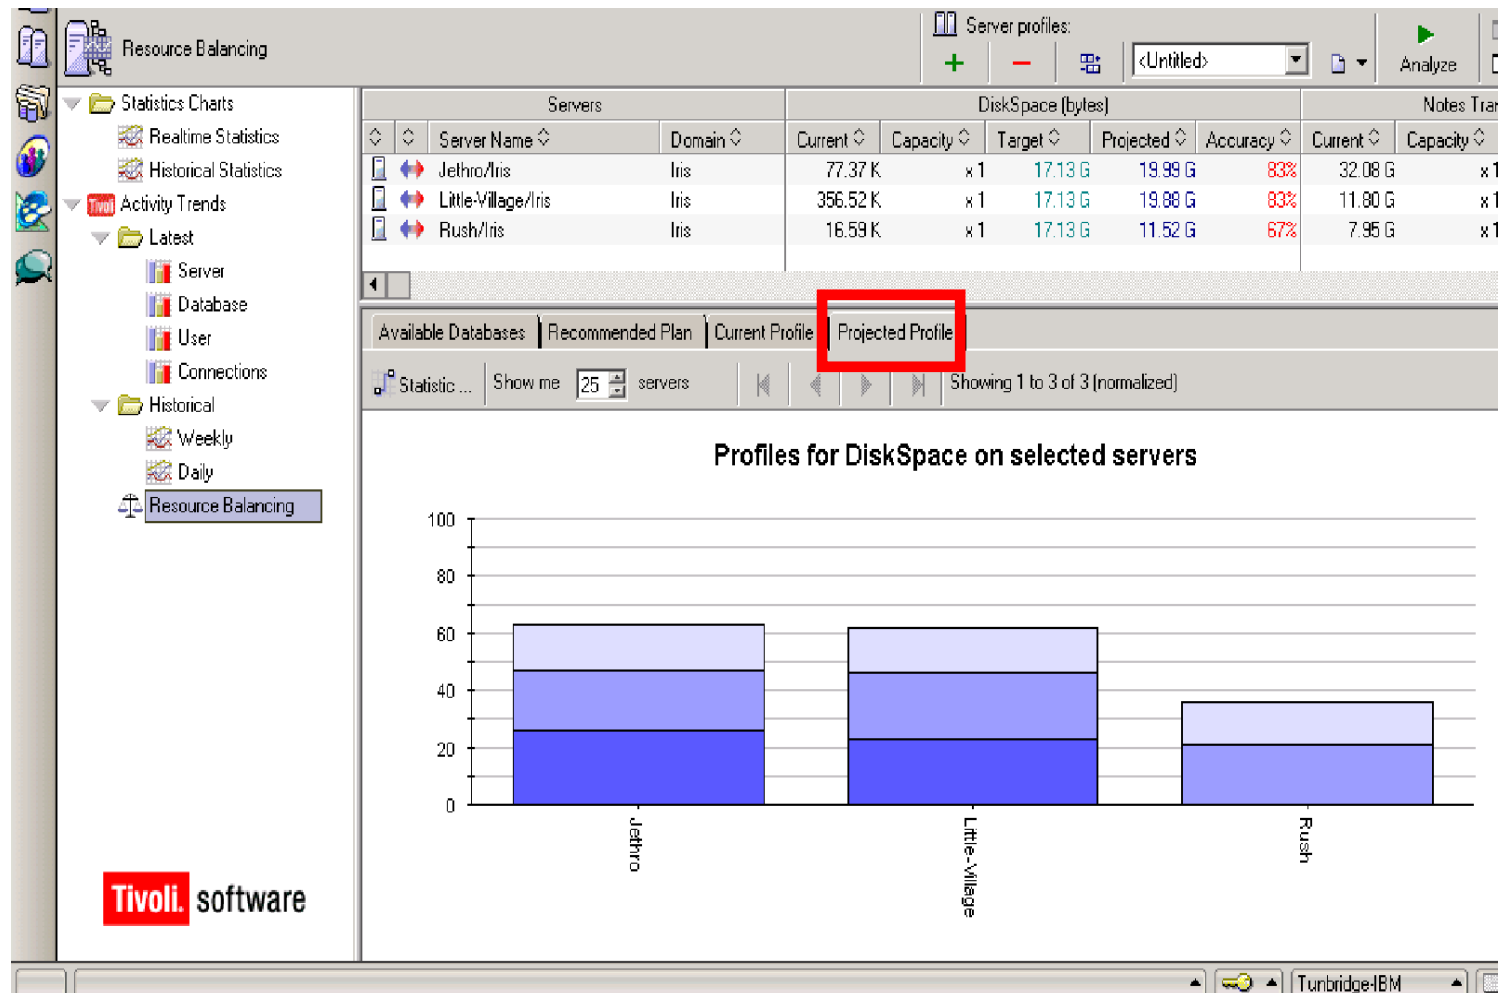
Resource Balancing

Statistics Charts
Realtime Statistics
Historical Statistics
Tivoli Activity Trends
Latest
Server
Database
User
Connections
Historical
Weekly
Daily
Resource Balancing

Tivoli. software

Server profiles:
<Untitled>
Analyze

| Servers | | | | DiskSpace (bytes) | | | | | Notes Trar | |
|---|---|---|---|---|---|---|---|---|---|---|
| | | Server Name | Domain | Current | Capacity | Target | Projected | Accuracy | Current | Capacity |
| | | Jethro/Iris | Iris | 77.37 K | x 1 | 17.13 G | 19.99 G | 83% | 32.08 G | x 1 |
| | | Little-Village/Iris | Iris | 356.52 K | x 1 | 17.13 G | 19.88 G | 83% | 11.80 G | x 1 |
| | | Rush/Iris | Iris | 16.59 K | x 1 | 17.13 G | 11.52 G | 67% | 7.95 G | x 1 |

Available Databases | Recommended Plan | Current Profile | Projected Profile

Statistic ... Show me 25 servers Showing 1 to 3 of 3 (normalized)

Profiles for DiskSpace on selected servers

100
80
60
40
20
0

Jethro
Little-Village
Rush

TunbridgeIBM